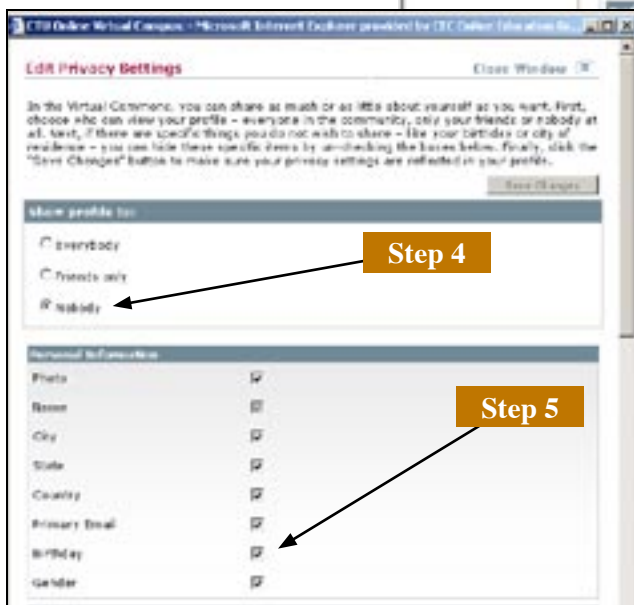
CTU Online Virtual Campus - Microsoft Internet Explorer provided by CEC Online Education Gr...

Edit Privacy Settings

Close Window

In the Virtual Commons, you can share as much or as little about yourself as you want. First, choose who can view your profile – everyone in the community, only your friends or nobody at all. Next, if there are specific things you do not wish to share – like your birthday or city of residence – you can hide these specific items by un-checking the boxes below. Finally, click the "Save Changes" button to make sure your privacy settings are reflected in your profile.

Save Changes

Show profile to:

Everybody

Friends only

Nobody

Step 4

Personal Information

Photo

Name

City

State

Country

Primary Email

Birthday

Gender

Step 5